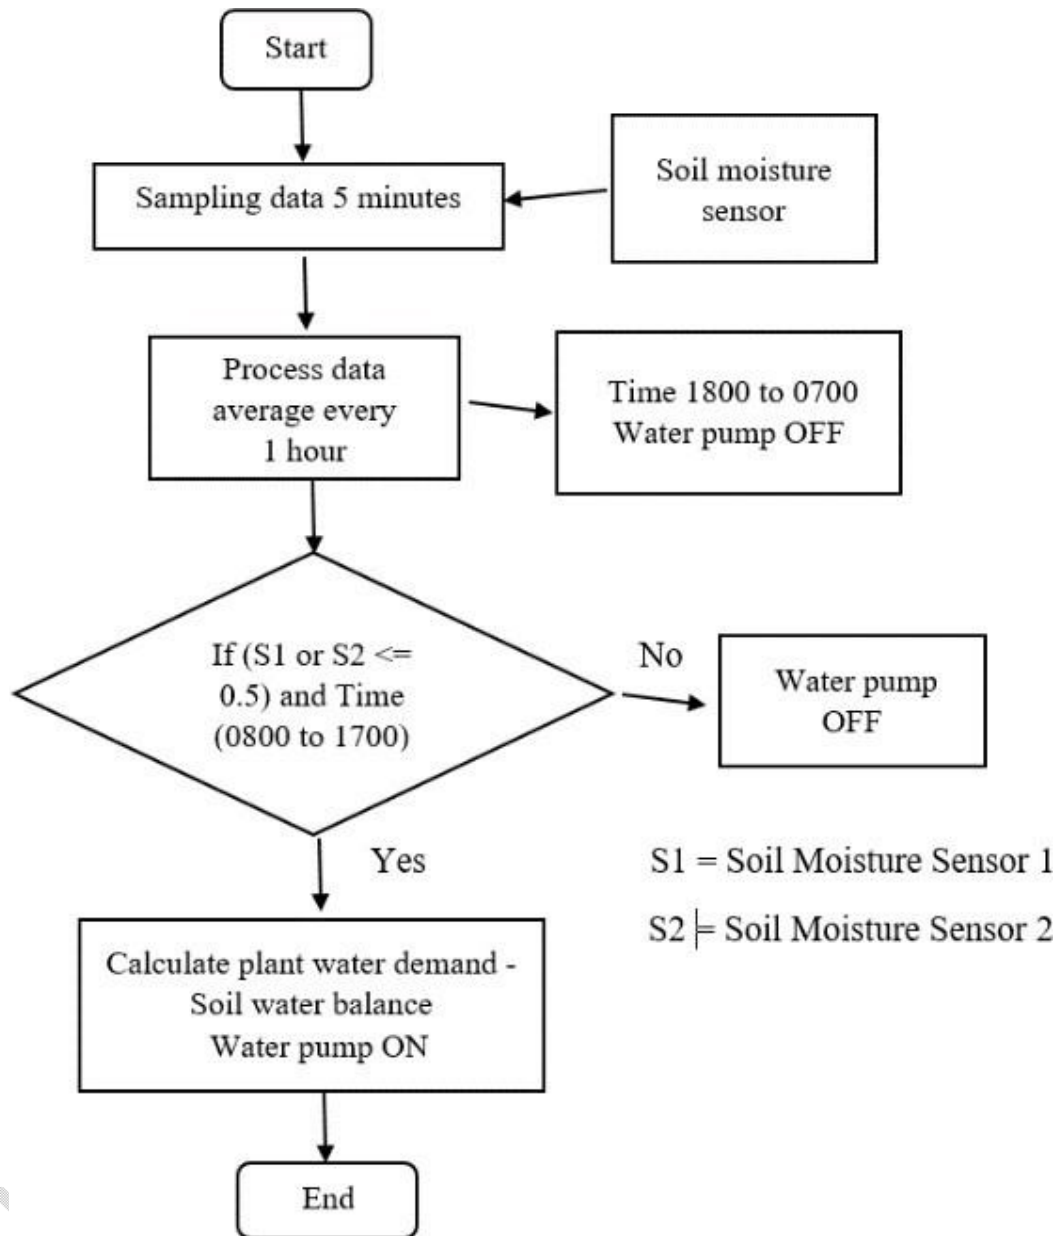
Start

Sampling data 5 minutes

Soil moisture sensor

Process data average every 1 hour

Time 1800 to 0700 Water pump OFF

If (S1 or S2 <= 0.5) and Time (0800 to 1700)

No

Water pump OFF

Yes

S1 = Soil Moisture Sensor 1

S2 = Soil Moisture Sensor 2

Calculate plant water demand - Soil water balance Water pump ON

End